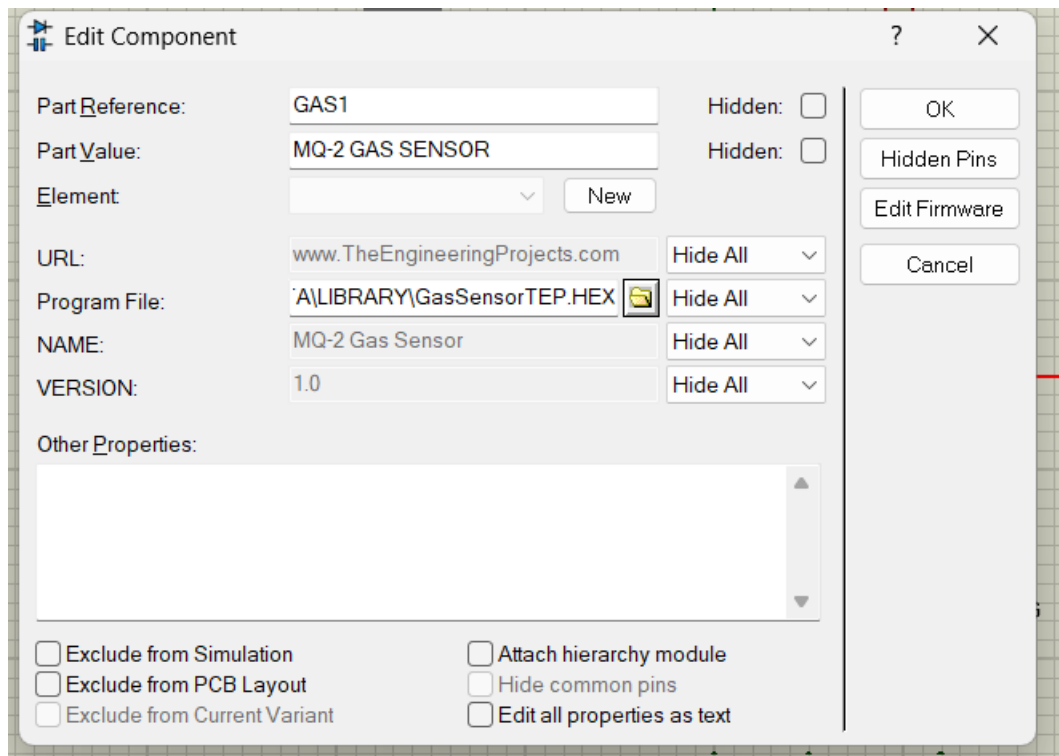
Edit Component

?

X

Part Reference: GAS1 Hidden:

Part Value: MQ-2 GAS SENSOR Hidden:

Element: New

URL: www.TheEngineeringProjects.com Hide All

Program File: A\LIBRARY\GasSensorTEP.HEX Hide All

NAME: MQ-2 Gas Sensor Hide All

VERSION: 1.0 Hide All

Other Properties:

Exclude from Simulation

Exclude from PCB Layout

Exclude from Current Variant

Attach hierarchy module

Hide common pins

Edit all properties as text

OK

Hidden Pins

Edit Firmware

Cancel